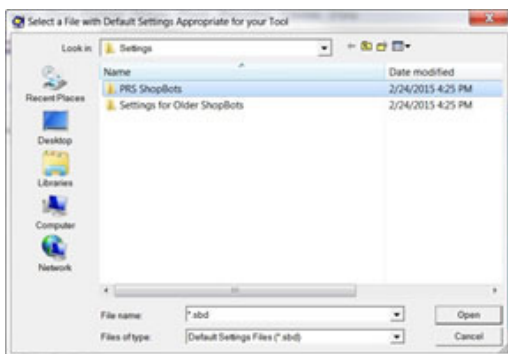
Select a File with Default Settings Appropriate for your Tool

Look in: Settings

Name

Date modified

PRS ShopBots

2/24/2015 4:25 PM

Settings for Older ShopBots

2/24/2015 4:25 PM

Recent Places

Desktop

Libraries

Computer

Network

File name: *.sbd

Files of type: Default Settings Files (*.sbd)

Open

Cancel